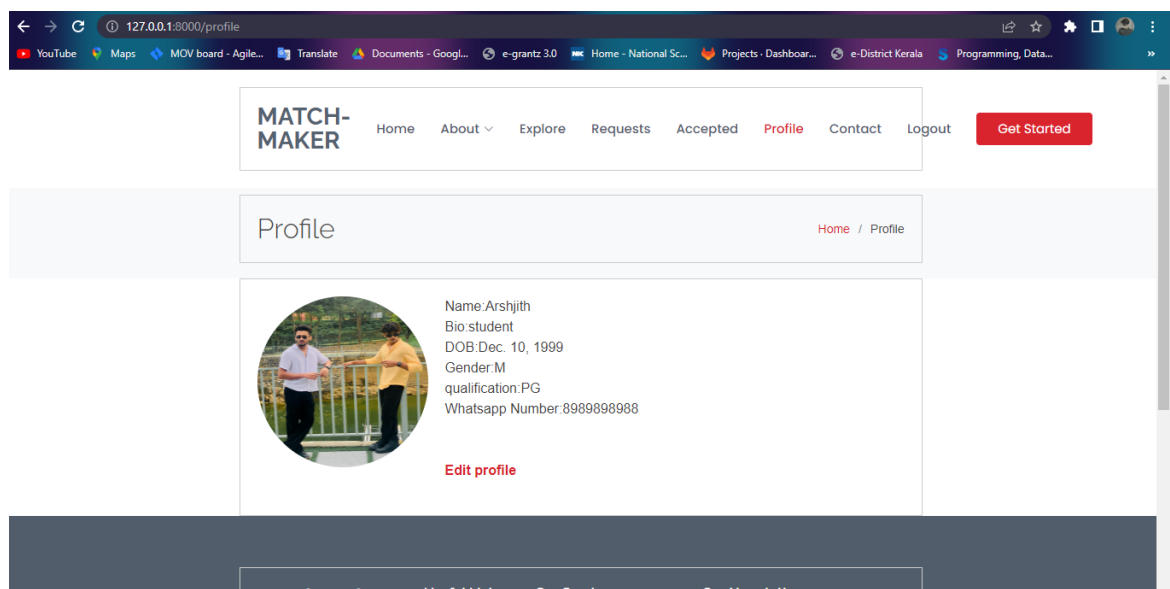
127.0.0.1:8000/profile

YouTube Maps MOV board - Agile... Translate Documents - Googl... e-grantz 3.0 Home - National Sc... Projects · Dashboar... e-District Kerala Programming, Data... »

MATCH-MAKER Home About Explore Requests Accepted Profile Contact Logout Get Started

Profile Home / Profile

Name:Arshjith
Bio:student
DOB:Dec. 10, 1999
Gender:M
qualification:PG
Whatsapp Number:8989898988

Edit profile

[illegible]